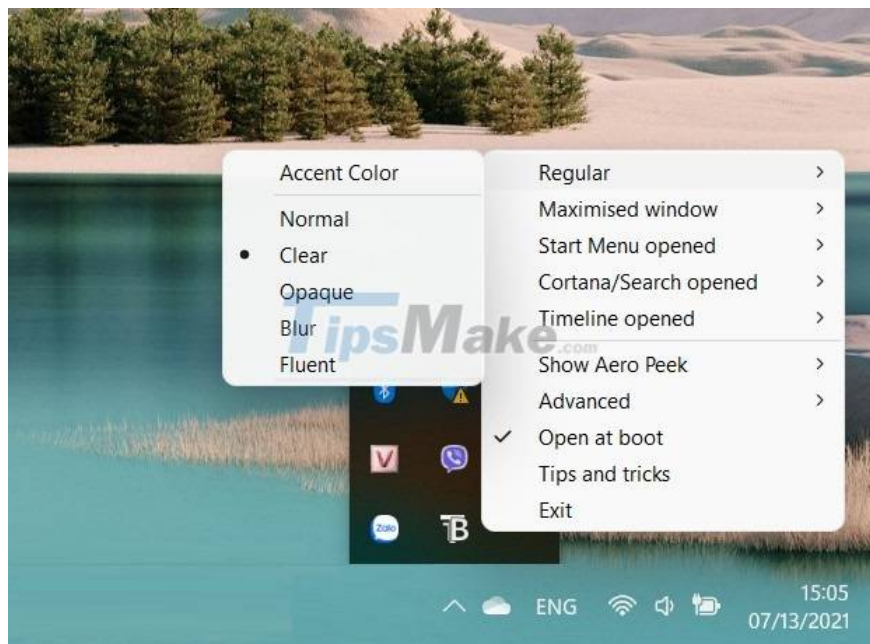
Accent Color
Normal
Clear
Opaque
Blur
Fluent

Regular
Maximised window
Start Menu opened
Cortana/Search opened
Timeline opened
Show Aero Peek
Advanced
Open at boot
Tips and tricks
Exit

TipsMake.com

Zalo

ENG
15:05
07/13/2021